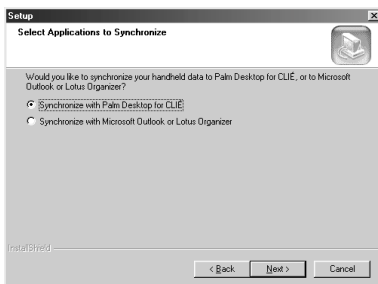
Setup

Select Applications to Synchronize

Would you like to synchronize your handheld data to Palm Desktop for CLIÉ, or to Microsoft Outlook or Lotus Organizer?

Synchronize with Palm Desktop for CLIÉ

Synchronize with Microsoft Outlook or Lotus Organizer

InstallShield

< Back

Next >

Cancel